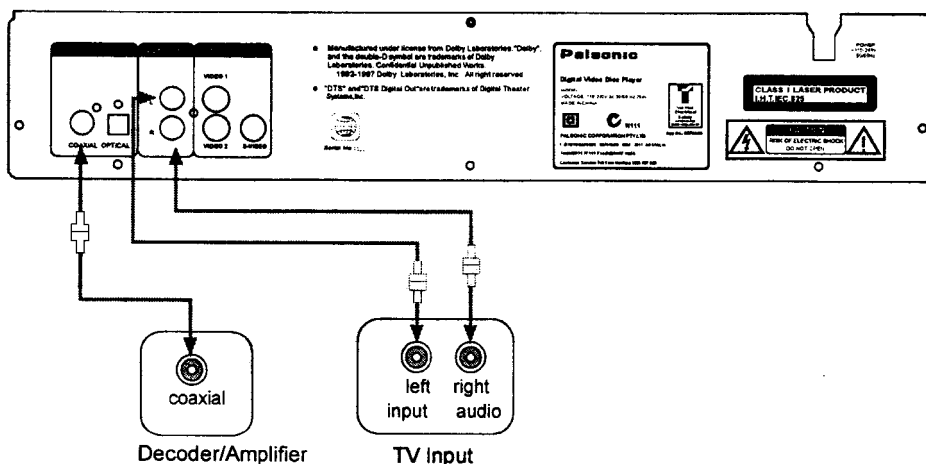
COAXIAL OPTICAL

L

R

VIDEO 1

VIDEO 2

S-VIDEO

Manufactured under license from Dolby Laboratories."Dolby", and the double-D symbol are trademarks of Dolby Laboratories. Confidential Unpublished Works 1992-1997 Dolby Laboratories, Inc All right reserved

"DTS" and"DTS Digital Out"are trademarks of Digital Theater Systems,Inc.

Serial No.:

Palsonic

Digital Video Disc Player

MODEL:
VOLTAGE: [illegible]
MADE IN CHINA

N111

PALSONIC CORPORATION PTY LTD

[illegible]

CLASS 1 LASER PRODUCT
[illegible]

RISK OF ELECTRIC SHOCK
DO NOT OPEN

POWER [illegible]

coaxial

Decoder/Amplifier

left input

right audio

TV Input